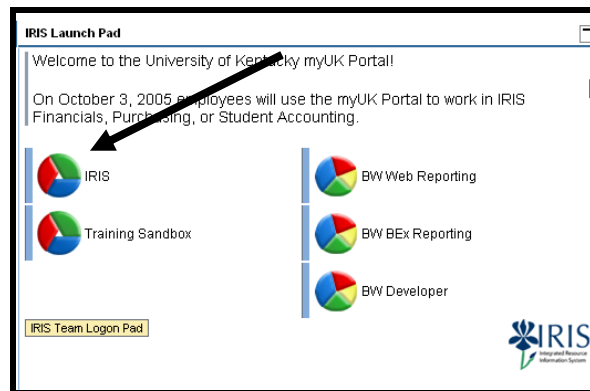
IRIS Launch Pad

Welcome to the University of Kentucky myUK Portal!

On October 3, 2005 employees will use the myUK Portal to work in IRIS Financials, Purchasing, or Student Accounting.

IRIS

Training Sandbox

BW Web Reporting

BW BEx Reporting

BW Developer

IRIS Team Logon Pad

IRIS
Integrated Resource Information System